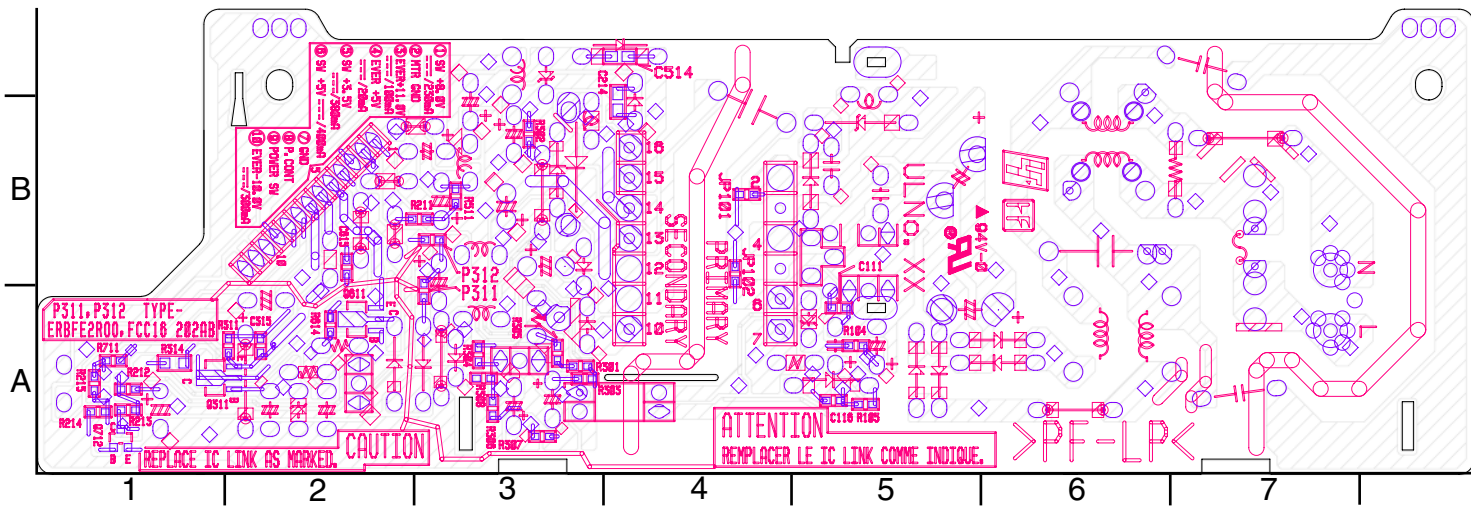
B
A
1
2
3
4
5
6
7

① 5V +6.0V ⎓/250mA
② MTR GND
③ EVER+11.0V ⎓/100mA
④ EVER +5V ⎓/20mA
⑤ 5V +3.3V ⎓/300mA
⑥ 5V +5V ⎓/400mA
⑦ GND
⑧ P.CONT
⑨ POWER 5V
⑩ EVER-18.0V ⎓/300mA

C514
16
15
14
13
12
11
10
SECONDARY
PRIMARY
JP101
JP102
ULNo.XX
94V-0
P312
P311
R511
C111
R104
C116
R103
R501
R503
R505
R506
R507
C515
R514
R711
R212
R213
R214
R215
Q511
Q212
B
E
C

P311,P312 TYPE-
ERBFE2R00,FCC16 202AB

CAUTION
REPLACE IC LINK AS MARKED.

ATTENTION
REMPLACER LE IC LINK COMME INDIQUE.

>PF-LP<
N
L